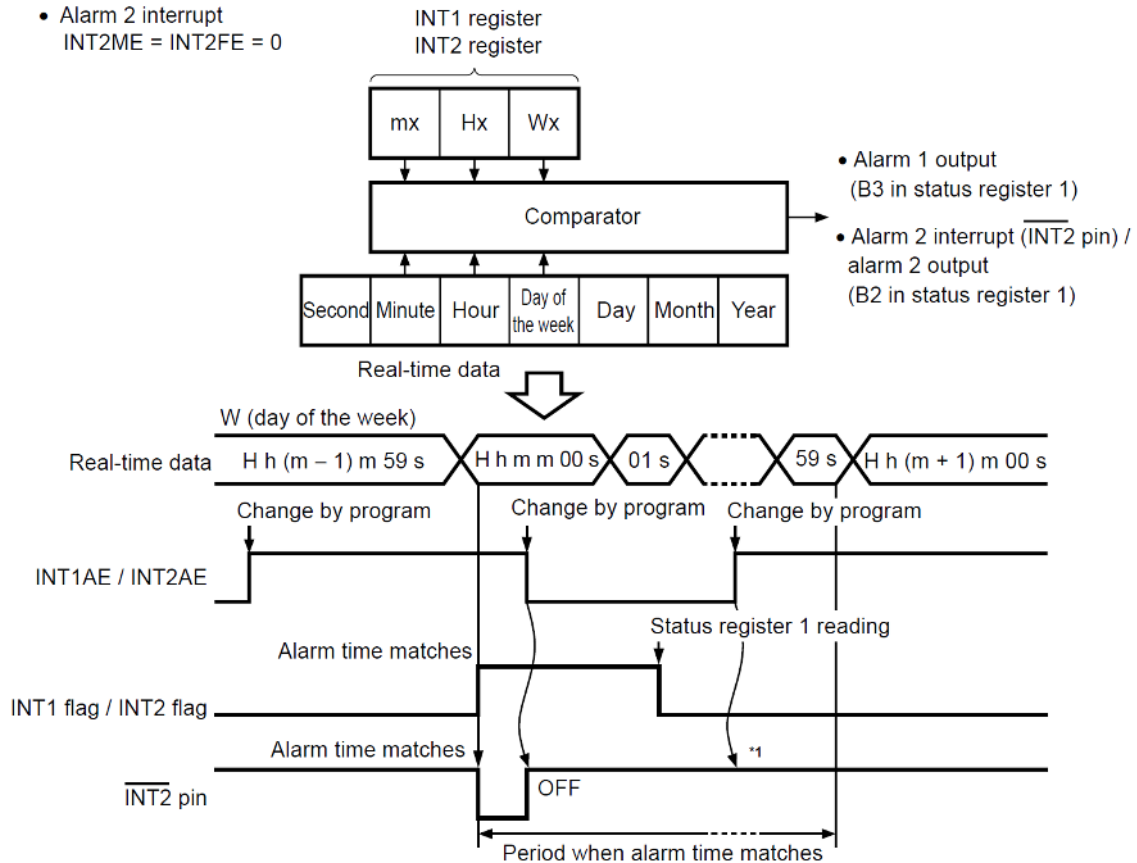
• Alarm 2 interrupt
INT2ME = INT2FE = 0

INT1 register
INT2 register

| mx | Hx | Wx |
|---|---|---|

Comparator

• Alarm 1 output
(B3 in status register 1)

• Alarm 2 interrupt ($\overline{\text{INT2}}$ pin) / alarm 2 output
(B2 in status register 1)

| Second | Minute | Hour | Day of the week | Day | Month | Year |
|---|---|---|---|---|---|---|

Real-time data

W (day of the week)

Real-time data H h (m – 1) m 59 s H h m m 00 s 01 s 59 s H h (m + 1) m 00 s

Change by program Change by program Change by program

INT1AE / INT2AE

Status register 1 reading

Alarm time matches

INT1 flag / INT2 flag

Alarm time matches *1

$\overline{\text{INT2}}$ pin OFF

Period when alarm time matches